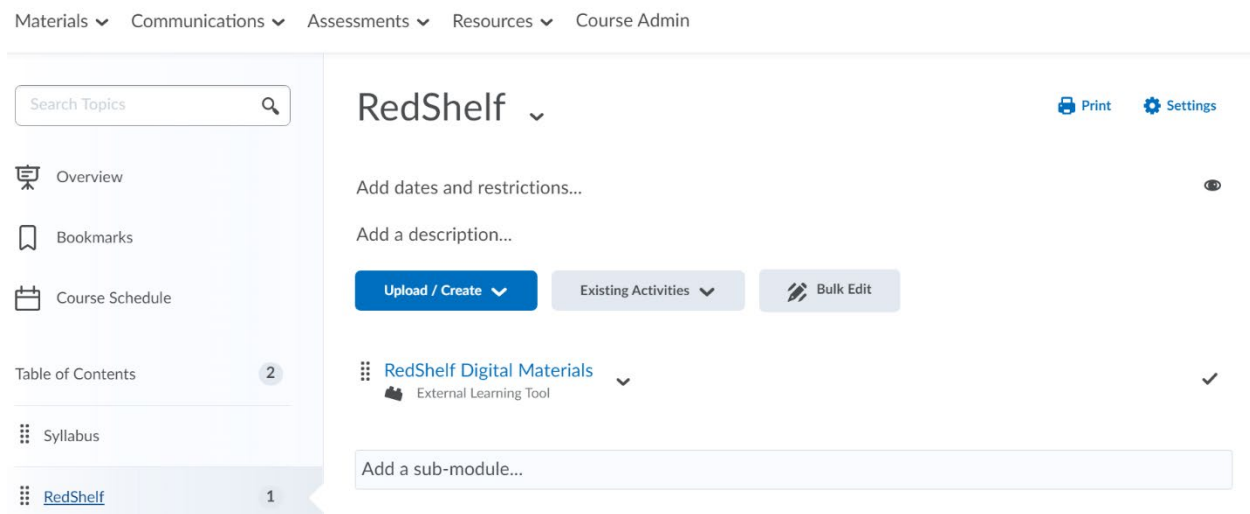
Materials Communications Assessments Resources Course Admin

Search Topics

Overview

Bookmarks

Course Schedule

Table of Contents 2

Syllabus

RedShelf 1

RedShelf

Print Settings

Add dates and restrictions...

Add a description...

Upload / Create

Existing Activities

Bulk Edit

RedShelf Digital Materials
External Learning Tool

Add a sub-module...